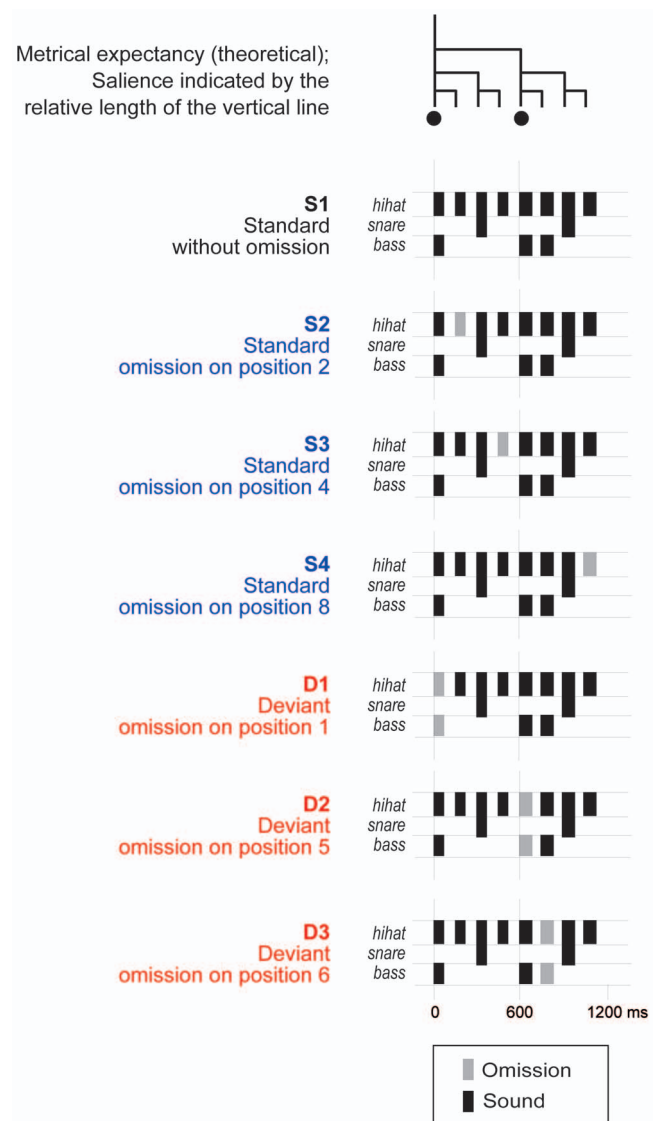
Metrical expectancy (theoretical); Salience indicated by the relative length of the vertical line

S1
Standard
without omission
hihat
snare
bass

S2
Standard
omission on position 2
hihat
snare
bass

S3
Standard
omission on position 4
hihat
snare
bass

S4
Standard
omission on position 8
hihat
snare
bass

D1
Deviant
omission on position 1
hihat
snare
bass

D2
Deviant
omission on position 5
hihat
snare
bass

D3
Deviant
omission on position 6
hihat
snare
bass

0 600 1200 ms

Omission
Sound